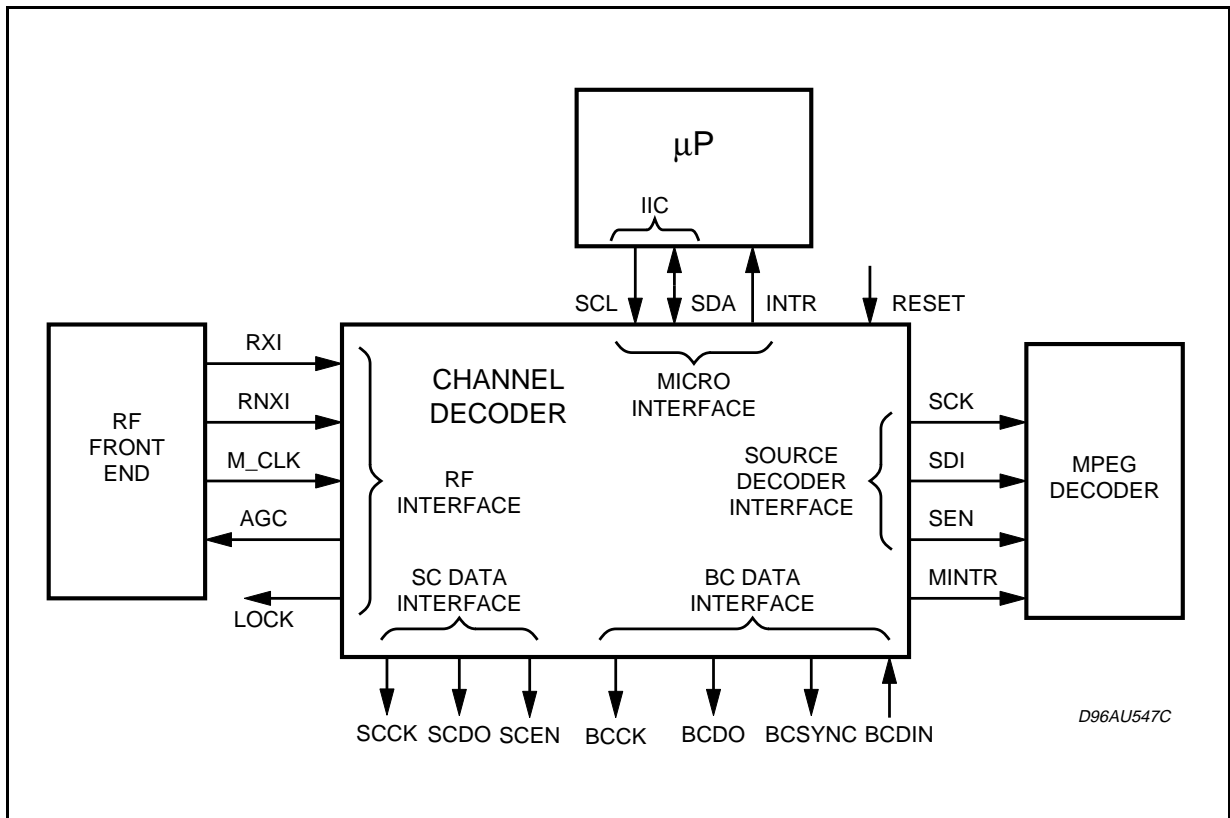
$\mu$P

IIC

SCL SDA INTR RESET

RF FRONT END

RXI

RNXI

M_CLK

AGC

LOCK

CHANNEL DECODER

MICRO INTERFACE

RF INTERFACE

SOURCE DECODER INTERFACE

SC DATA INTERFACE

BC DATA INTERFACE

SCK

SDI

SEN

MINTR

MPEG DECODER

SCCK SCDO SCEN BCCK BCDO BCSYNC BCDIN

D96AU547C